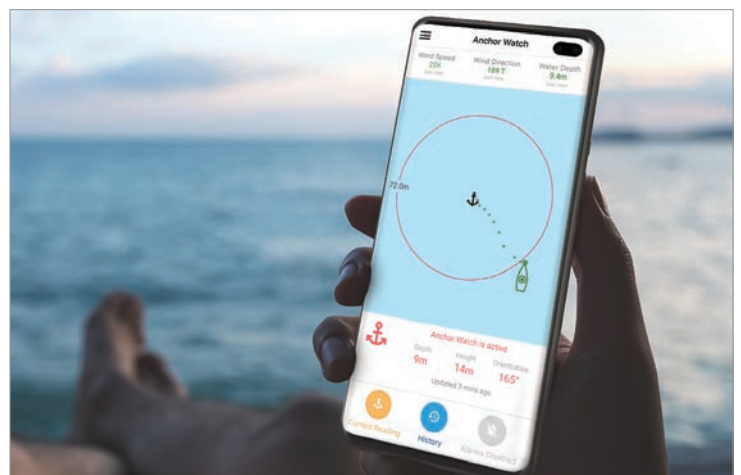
Anchor Watch

Wind Speed
20K
just now

Wind Direction
189°T
just now

Water Depth
9.4m
just now

72.0m

Anchor Watch is active

Depth
9m

Height
14m

Orientation
165°

Updated 3 mins ago

Current Reading

History

Alarms Disabled